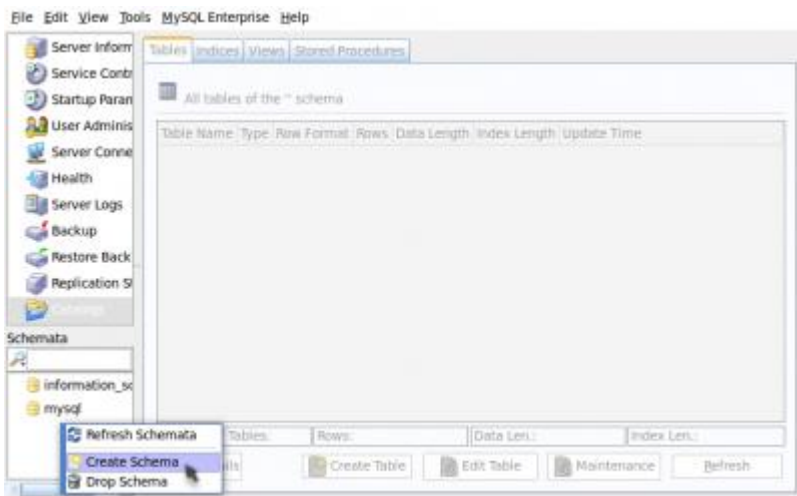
File Edit View Tools MySQL Enterprise Help

Server Inform
Service Contr
Startup Paran
User Adminis
Server Conne
Health
Server Logs
Backup
Restore Back
Replication S
Catalogs

Schemata

information_sc
mysql

Refresh Schemata
Create Schema
Drop Schema

Tables | Indices | Views | Stored Procedures

All tables of the '' schema

| Table Name | Type | Row Format | Rows | Data Length | Index Length | Update Time |
|---|---|---|---|---|---|---|

Tables: | Rows: | Data Len.: | Index Len.:

ils | Create Table | Edit Table | Maintenance | Refresh